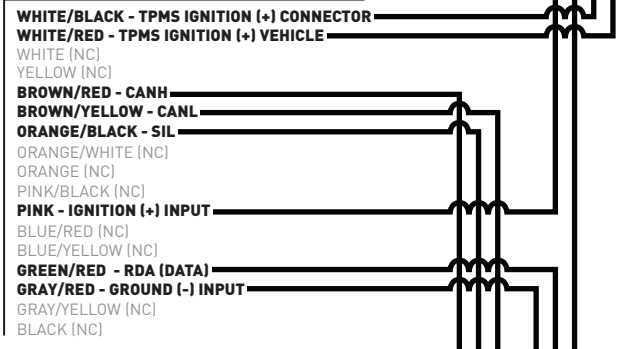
WHITE/BLACK - TPMS IGNITION (+) CONNECTOR
WHITE/RED - TPMS IGNITION (+) VEHICLE
WHITE (NC)
YELLOW (NC)
BROWN/RED - CANH
BROWN/YELLOW - CANL
ORANGE/BLACK - SIL
ORANGE/WHITE (NC)
ORANGE (NC)
PINK/BLACK (NC)
PINK - IGNITION (+) INPUT
BLUE/RED (NC)
BLUE/YELLOW (NC)
GREEN/RED - RDA (DATA)
GRAY/RED - GROUND (-) INPUT
GRAY/YELLOW (NC)
BLACK (NC)